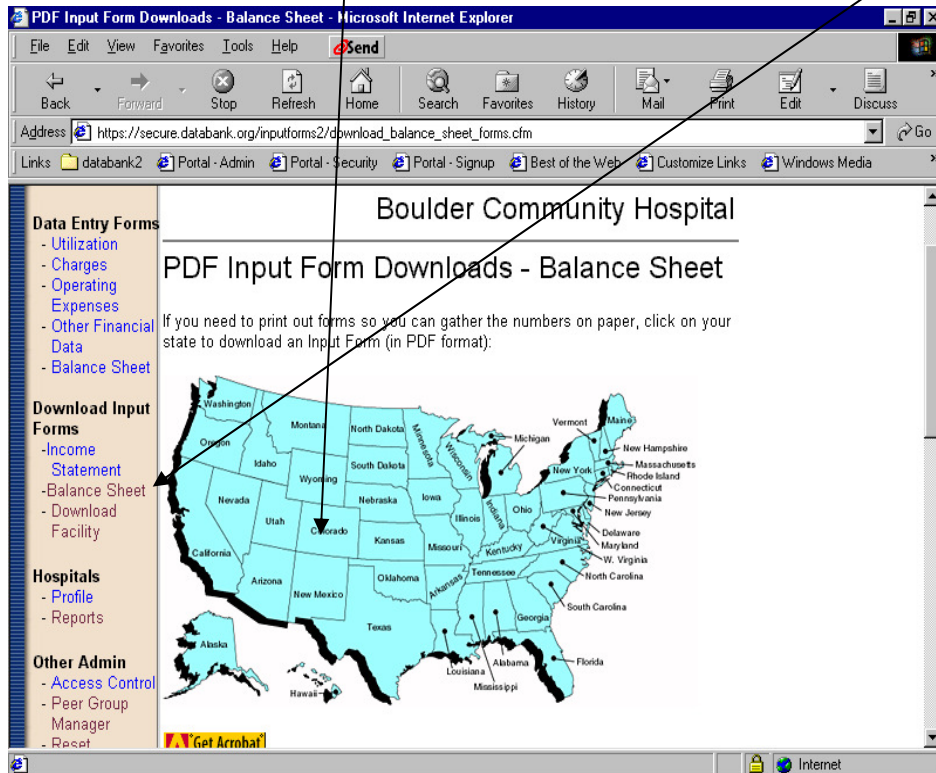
PDF Input Form Downloads - Balance Sheet - Microsoft Internet Explorer

File Edit View Favorites Tools Help Send

Back Forward Stop Refresh Home Search Favorites History Mail Print Edit Discuss

Address https://secure.databank.org/inputforms2/download_balance_sheet_forms.cfm Go

Links databank2 Portal - Admin Portal - Security Portal - Signup Best of the Web Customize Links Windows Media

Data Entry Forms
- Utilization
- Charges
- Operating Expenses
- Other Financial Data
- Balance Sheet

Download Input Forms
-Income Statement
-Balance Sheet
- Download Facility

Hospitals
- Profile
- Reports

Other Admin
- Access Control
- Peer Group Manager
- Reset

Boulder Community Hospital

PDF Input Form Downloads - Balance Sheet

If you need to print out forms so you can gather the numbers on paper, click on your state to download an Input Form (in PDF format):

Washington Oregon Idaho Montana North Dakota Minnesota Wisconsin Michigan Vermont Maine New Hampshire Massachusetts Rhode Island Connecticut Pennsylvania New Jersey Delaware Maryland W. Virginia South Dakota Wyoming Nevada Utah California Colorado Nebraska Iowa Illinois Indiana Ohio New York Kansas Missouri Kentucky Virginia North Carolina Tennessee Arizona New Mexico Oklahoma Arkansas South Carolina Texas Georgia Alabama Mississippi Louisiana Florida Alaska Hawaii

Get Acrobat

Internet